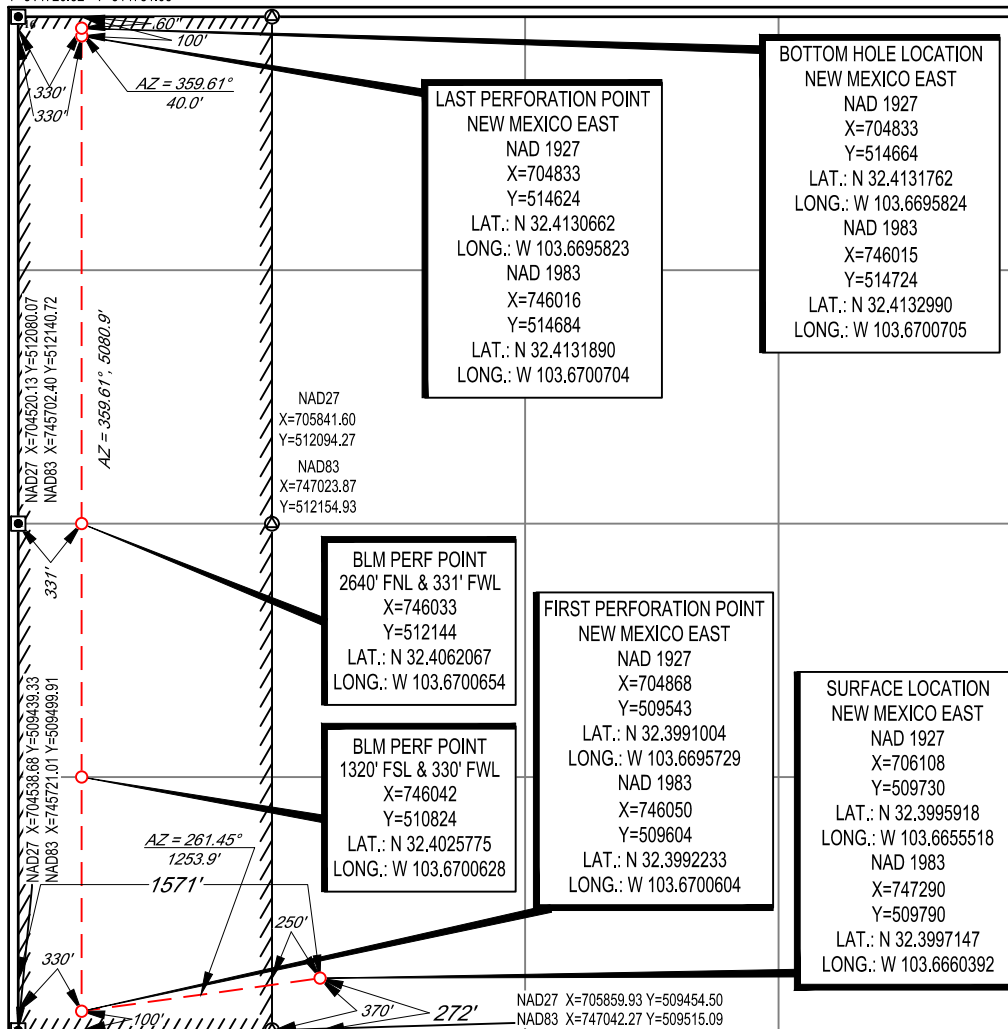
60'
100'
330'
330'
AZ = 359.61°
40.0'

BOTTOM HOLE LOCATION
NEW MEXICO EAST
NAD 1927
X=704833
Y=514664
LAT.: N 32.4131762
LONG.: W 103.6695824
NAD 1983
X=746015
Y=514724
LAT.: N 32.4132990
LONG.: W 103.6700705

LAST PERFORATION POINT
NEW MEXICO EAST
NAD 1927
X=704833
Y=514624
LAT.: N 32.4130662
LONG.: W 103.6695823
NAD 1983
X=746016
Y=514684
LAT.: N 32.4131890
LONG.: W 103.6700704

NAD27 X=704520.13 Y=512080.07
NAD83 X=745702.40 Y=512140.72

AZ = 359.61°, 5080.9'

NAD27
X=705841.60
Y=512094.27
NAD83
X=747023.87
Y=512154.93

331'

BLM PERF POINT
2640' FNL & 331' FWL
X=746033
Y=512144
LAT.: N 32.4062067
LONG.: W 103.6700654

FIRST PERFORATION POINT
NEW MEXICO EAST
NAD 1927
X=704868
Y=509543
LAT.: N 32.3991004
LONG.: W 103.6695729
NAD 1983
X=746050
Y=509604
LAT.: N 32.3992233
LONG.: W 103.6700604

SURFACE LOCATION
NEW MEXICO EAST
NAD 1927
X=706108
Y=509730
LAT.: N 32.3995918
LONG.: W 103.6655518
NAD 1983
X=747290
Y=509790
LAT.: N 32.3997147
LONG.: W 103.6660392

NAD27 X=704538.68 Y=509439.33
NAD83 X=745721.01 Y=509499.91

BLM PERF POINT
1320' FSL & 330' FWL
X=746042
Y=510824
LAT.: N 32.4025775
LONG.: W 103.6700628

AZ = 261.45°
1253.9'
1571'
250'
330'
100'
370'
272'

NAD27 X=705859.93 Y=509454.50
NAD83 X=747042.27 Y=509515.09